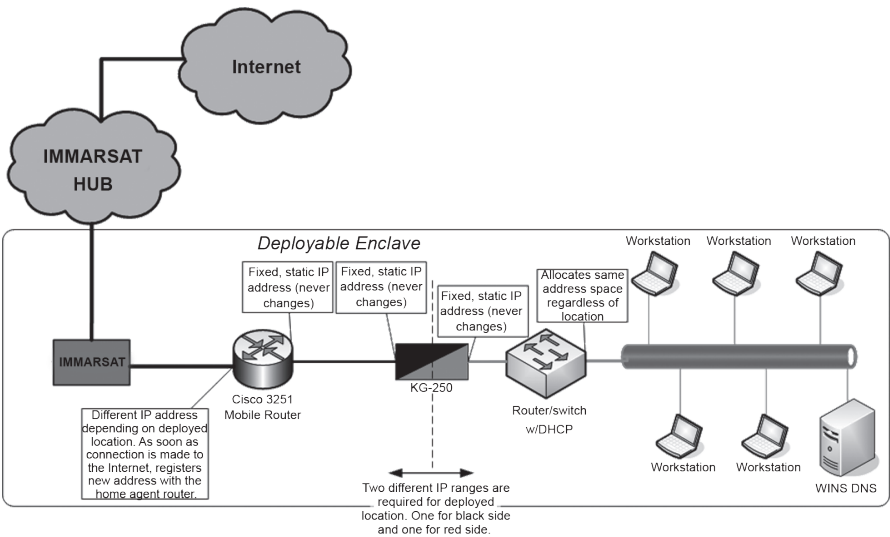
Internet

IMMARSAT HUB

Deployable Enclave

Fixed, static IP address (never changes)

Fixed, static IP address (never changes)

Fixed, static IP address (never changes)

Allocates same address space regardless of location

Workstation

Workstation

Workstation

IMMARSAT

Cisco 3251 Mobile Router

KG-250

Router/switch w/DHCP

Different IP address depending on deployed location. As soon as connection is made to the Internet, registers new address with the home agent router.

Two different IP ranges are required for deployed location. One for black side and one for red side.

Workstation

Workstation

WINS DNS